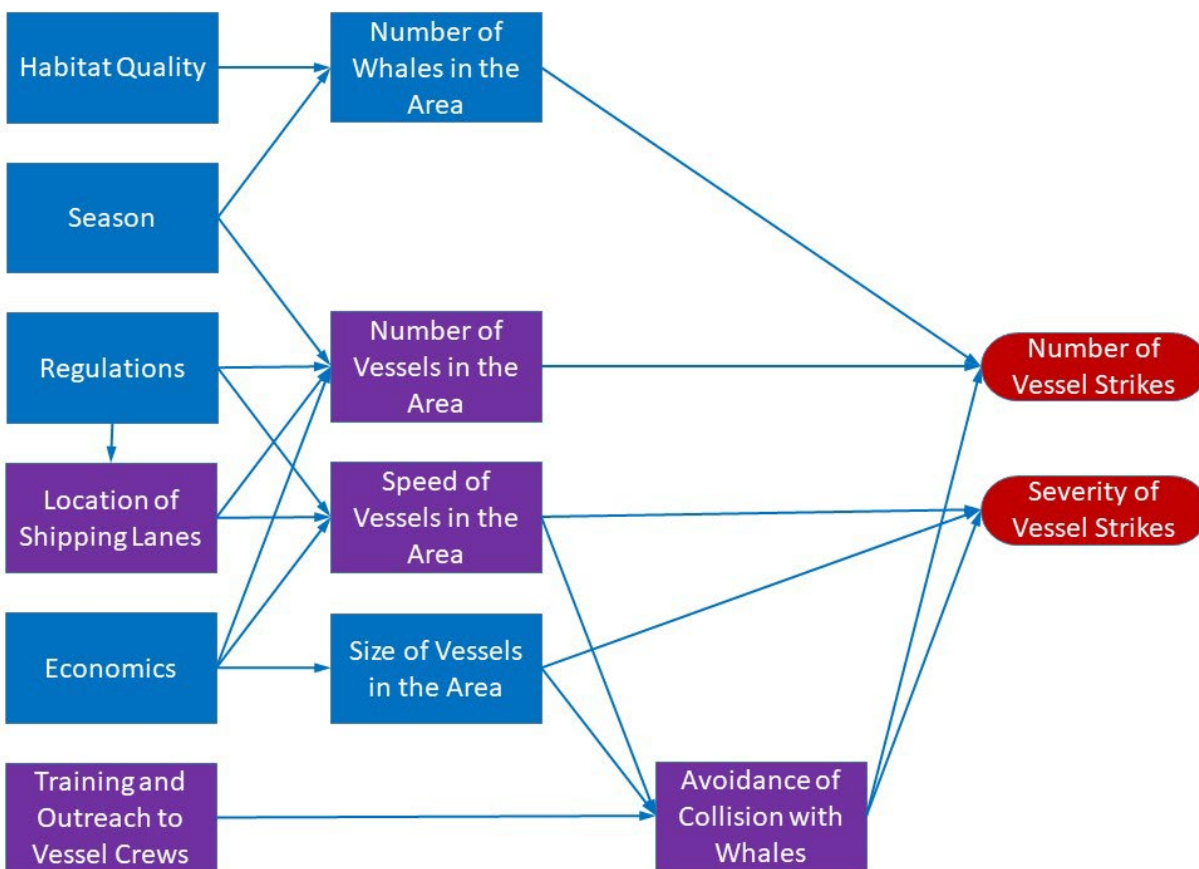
Habitat Quality

Season

Regulations

Location of Shipping Lanes

Economics

Training and Outreach to Vessel Crews

Number of Whales in the Area

Number of Vessels in the Area

Speed of Vessels in the Area

Size of Vessels in the Area

Avoidance of Collision with Whales

Number of Vessel Strikes

Severity of Vessel Strikes